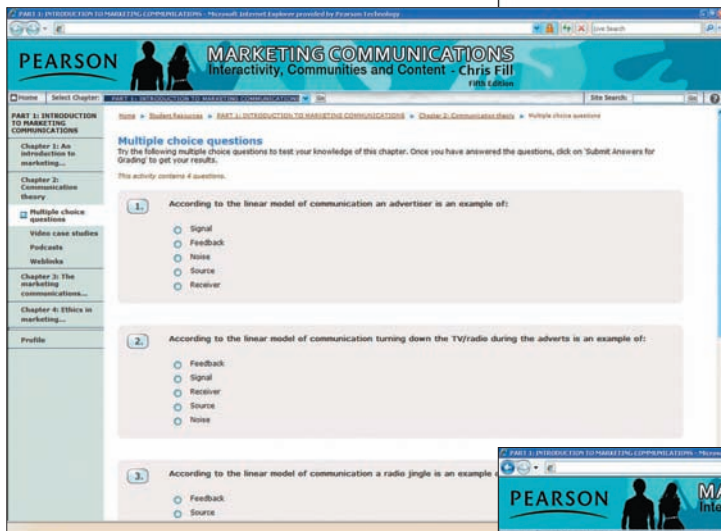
PART 1: INTRODUCTION TO MARKETING COMMUNICATIONS - Microsoft Internet Explorer provided by Pearson Technology

Live Search

PEARSON

MARKETING COMMUNICATIONS
Interactivity, Communities and Content - Chris Fill
Fifth Edition

Home | Select Chapter: PART 1: INTRODUCTION TO MARKETING COMMUNICATION | Go

Site Search: | Go

PART 1: INTRODUCTION TO MARKETING COMMUNICATIONS

Chapter 1: An introduction to marketing...

Chapter 2: Communication theory

Multiple choice questions

Video case studies

Podcasts

Weblinks

Chapter 3: The marketing communications...

Chapter 4: Ethics in marketing...

Profile

Home » Student Resources » PART 1: INTRODUCTION TO MARKETING COMMUNICATIONS » Chapter 2: Communication theory » Multiple choice questions

Multiple choice questions

Try the following multiple choice questions to test your knowledge of this chapter. Once you have answered the questions, click on 'Submit Answers for Grading' to get your results.

This activity contains 4 questions.

1. According to the linear model of communication an advertiser is an example of:

Signal
Feedback
Noise
Source
Receiver

2. According to the linear model of communication turning down the TV/radio during the adverts is an example of:

Feedback
Signal
Receiver
Source
Noise

3. According to the linear model of communication a radio jingle is an example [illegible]

Feedback
Source

PART 1: INTRODUCTION TO MARKETING COMMUNICATIONS -

PEARSON

MA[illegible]
Inte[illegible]